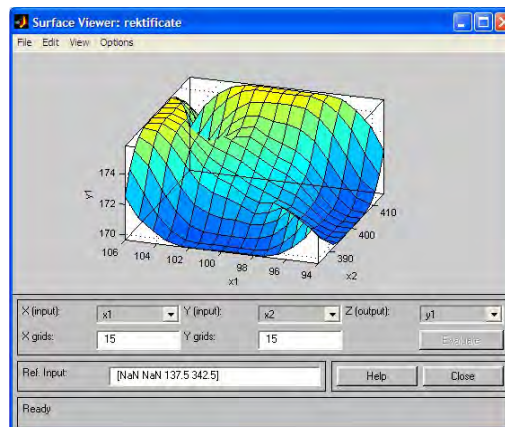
Surface Viewer: rektificate

File Edit View Options

174
172
170
y1
106 104 102 100 98 96 94
x1
390 400 410
x2

X (input): x1
Y (input): x2
Z (output): y1
X grids: 15
Y grids: 15
Evaluate

Ref. Input: [NaN NaN 137.5 342.5]
Help
Close

Ready